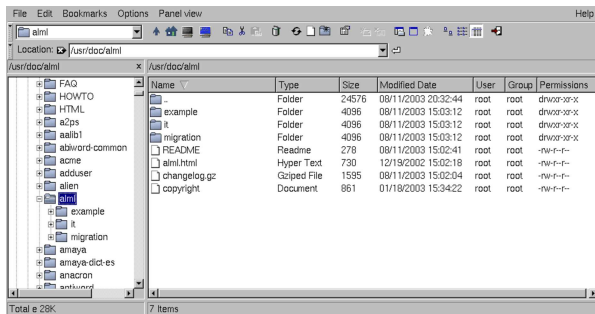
File Edit Bookmarks Options Panel view Help

alml

Location: /usr/doc/alml

/usr/doc/alml ×

FAQ
HOWTO
HTML
a2ps
aalib1
abiword-common
acme
adduser
alien
alml
example
it
migration
amaya
amaya-dict-es
anacron
antiword

Total e 28K

/usr/doc/alml

| Name | Type | Size | Modified Date | User | Group | Permissions |
|---|---|---|---|---|---|---|
| .. | Folder | 24576 | 08/11/2003 20:32:44 | root | root | drwxr-xr-x |
| example | Folder | 4096 | 08/11/2003 15:03:12 | root | root | drwxr-xr-x |
| it | Folder | 4096 | 08/11/2003 15:03:12 | root | root | drwxr-xr-x |
| migration | Folder | 4096 | 08/11/2003 15:03:12 | root | root | drwxr-xr-x |
| README | Readme | 278 | 08/11/2003 15:02:41 | root | root | -rw-r--r-- |
| alml.html | Hyper Text | 730 | 12/19/2002 15:02:18 | root | root | -rw-r--r-- |
| changelog.gz | Gziped File | 1595 | 08/11/2003 15:02:04 | root | root | -rw-r--r-- |
| copyright | Document | 861 | 01/18/2003 15:34:22 | root | root | -rw-r--r-- |

7 Items